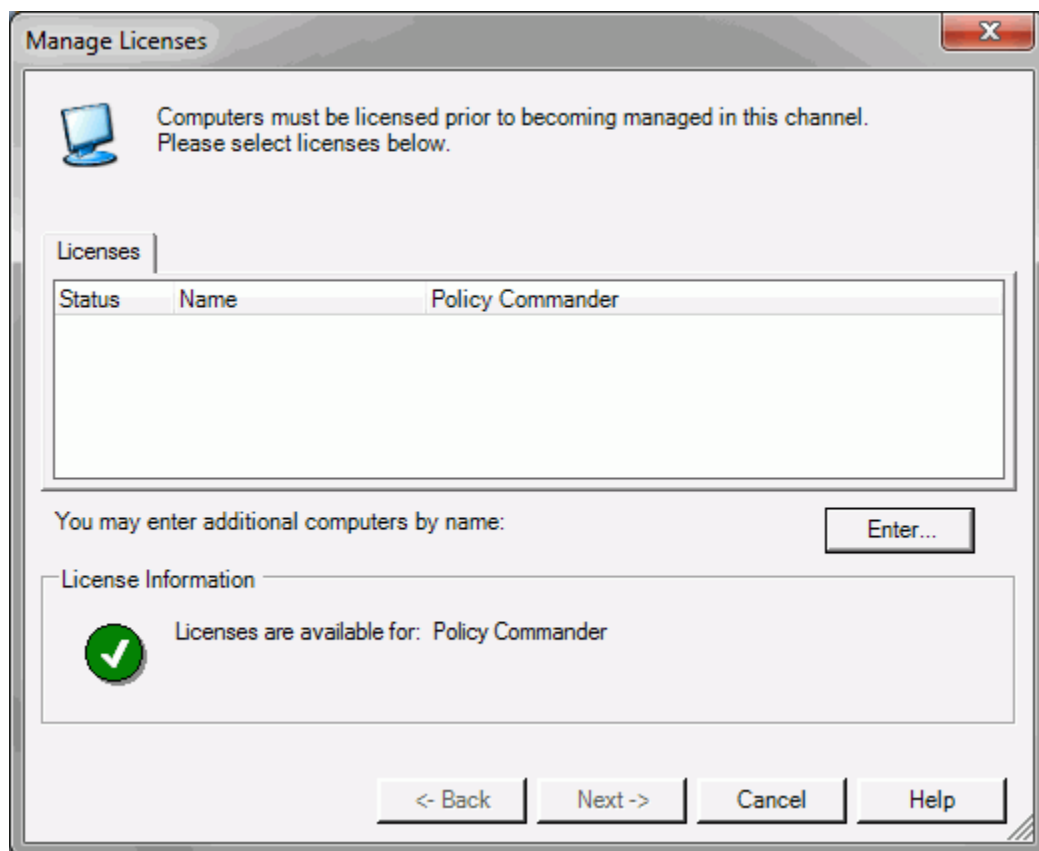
Manage Licenses

Computers must be licensed prior to becoming managed in this channel. Please select licenses below.

Licenses

| Status | Name | Policy Commander |
|---|---|---|

You may enter additional computers by name:

Enter...

License Information

Licenses are available for: Policy Commander

<- Back

Next ->

Cancel

Help